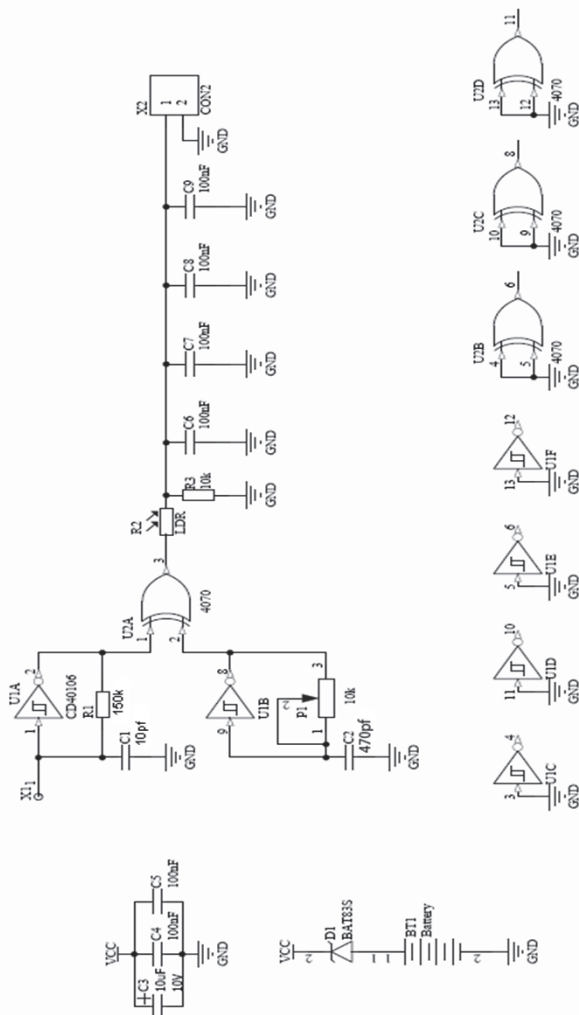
X2
1
2
CON2
GND
C9
100nF
GND
C8
100nF
GND
C7
100nF
GND
C6
100nF
GND
R3
10k
GND
R2
LDR
3
U2A
4070
1
2
U1A
2
CD40106
1
R1
150k
C1
10pf
GND
X1
1
U1B
8
9
P1
2
3
1
10k
C2
470pf
GND
VCC
C3
10uF
10V
C4
100nF
C5
100nF
GND
VCC
D1
BAT83S
BT1
Battery
GND
U1C
4
3
GND
U1D
10
11
GND
U1E
6
5
GND
U1F
12
13
GND
U2B
6
4
5
4070
GND
U2C
8
10
9
4070
GND
U2D
11
13
12
4070
GND